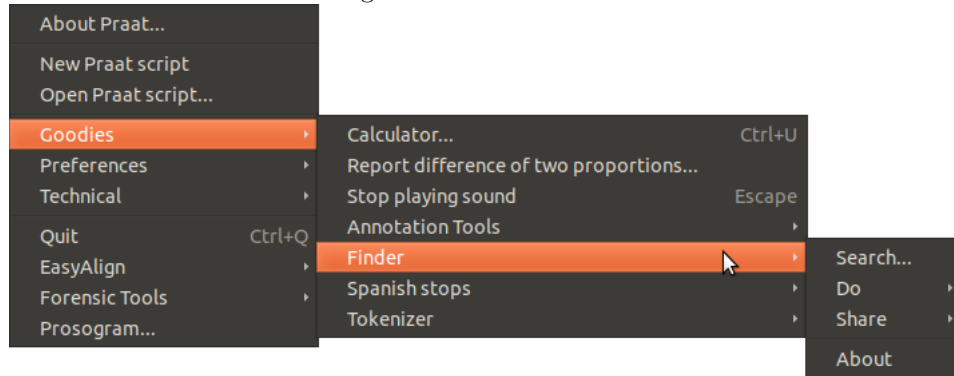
About Praat...

New Praat script
Open Praat script...

Goodies
Preferences
Technical

Quit Ctrl+Q
EasyAlign
Forensic Tools
Prosogram...

Calculator... Ctrl+U
Report difference of two proportions...
Stop playing sound Escape
Annotation Tools
Finder
Spanish stops
Tokenizer

Search...
Do
Share

About